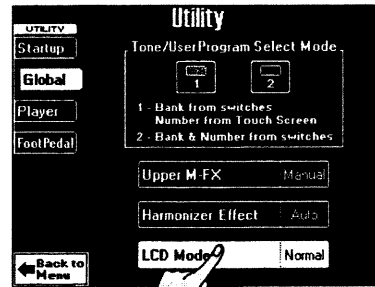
UTILITY
Utility
Startup
Global
Player
FootPedal
Tone/UserProgram Select Mode
1
2
1 - Bank from switches
Number from Touch Screen
2 - Bank & Number from switches
Upper M-FX Manual
Harmonizer Effect Auto
LCD Mode Normal
Back to Menu